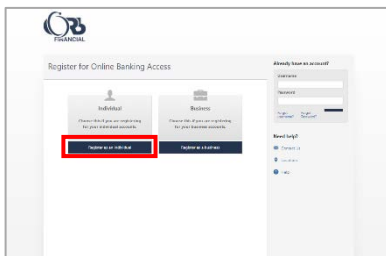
ORB FINANCIAL

Register for Online Banking Access

Individual

Choose this if you are registering for your individual accounts.

Register as an individual

Business

Choose this if you are registering for your business accounts.

Register as a business

Already have an account?

Username

Password

Forgot username? Forgot password?

Need help?

Contact us

Locations

Help